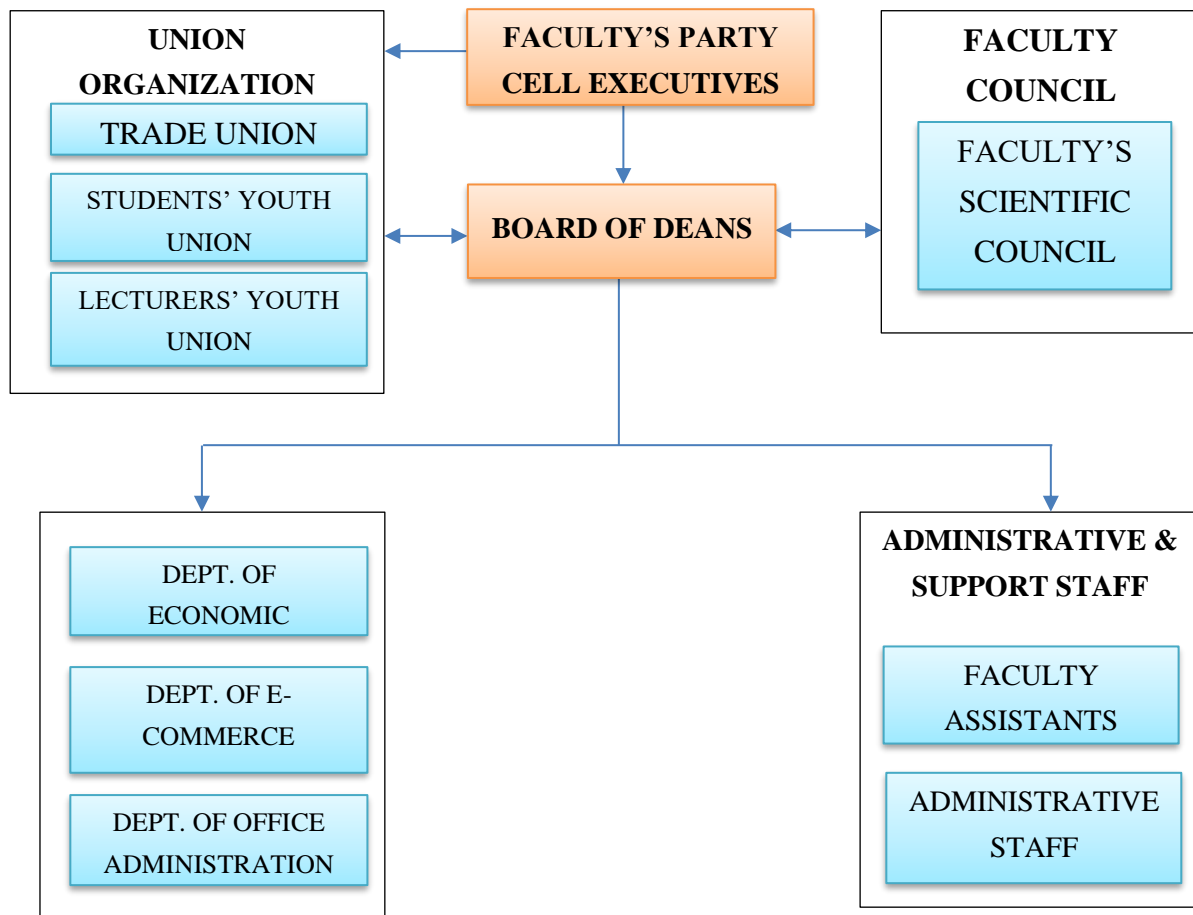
UNION ORGANIZATION

TRADE UNION

STUDENTS' YOUTH UNION

LECTURERS' YOUTH UNION

FACULTY'S PARTY CELL EXECUTIVES

BOARD OF DEANS

FACULTY COUNCIL

FACULTY'S SCIENTIFIC COUNCIL

DEPT. OF ECONOMIC

DEPT. OF E-COMMERCE

DEPT. OF OFFICE ADMINISTRATION

ADMINISTRATIVE & SUPPORT STAFF

FACULTY ASSISTANTS

ADMINISTRATIVE STAFF